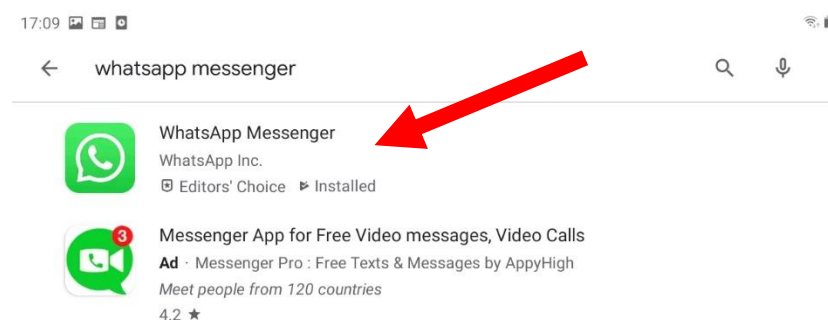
17:09

whatsapp messenger

WhatsApp Messenger
WhatsApp Inc.
Editors' Choice · Installed

3
Messenger App for Free Video messages, Video Calls
Ad · Messenger Pro : Free Texts & Messages by AppyHigh
Meet people from 120 countries
4.2 ★